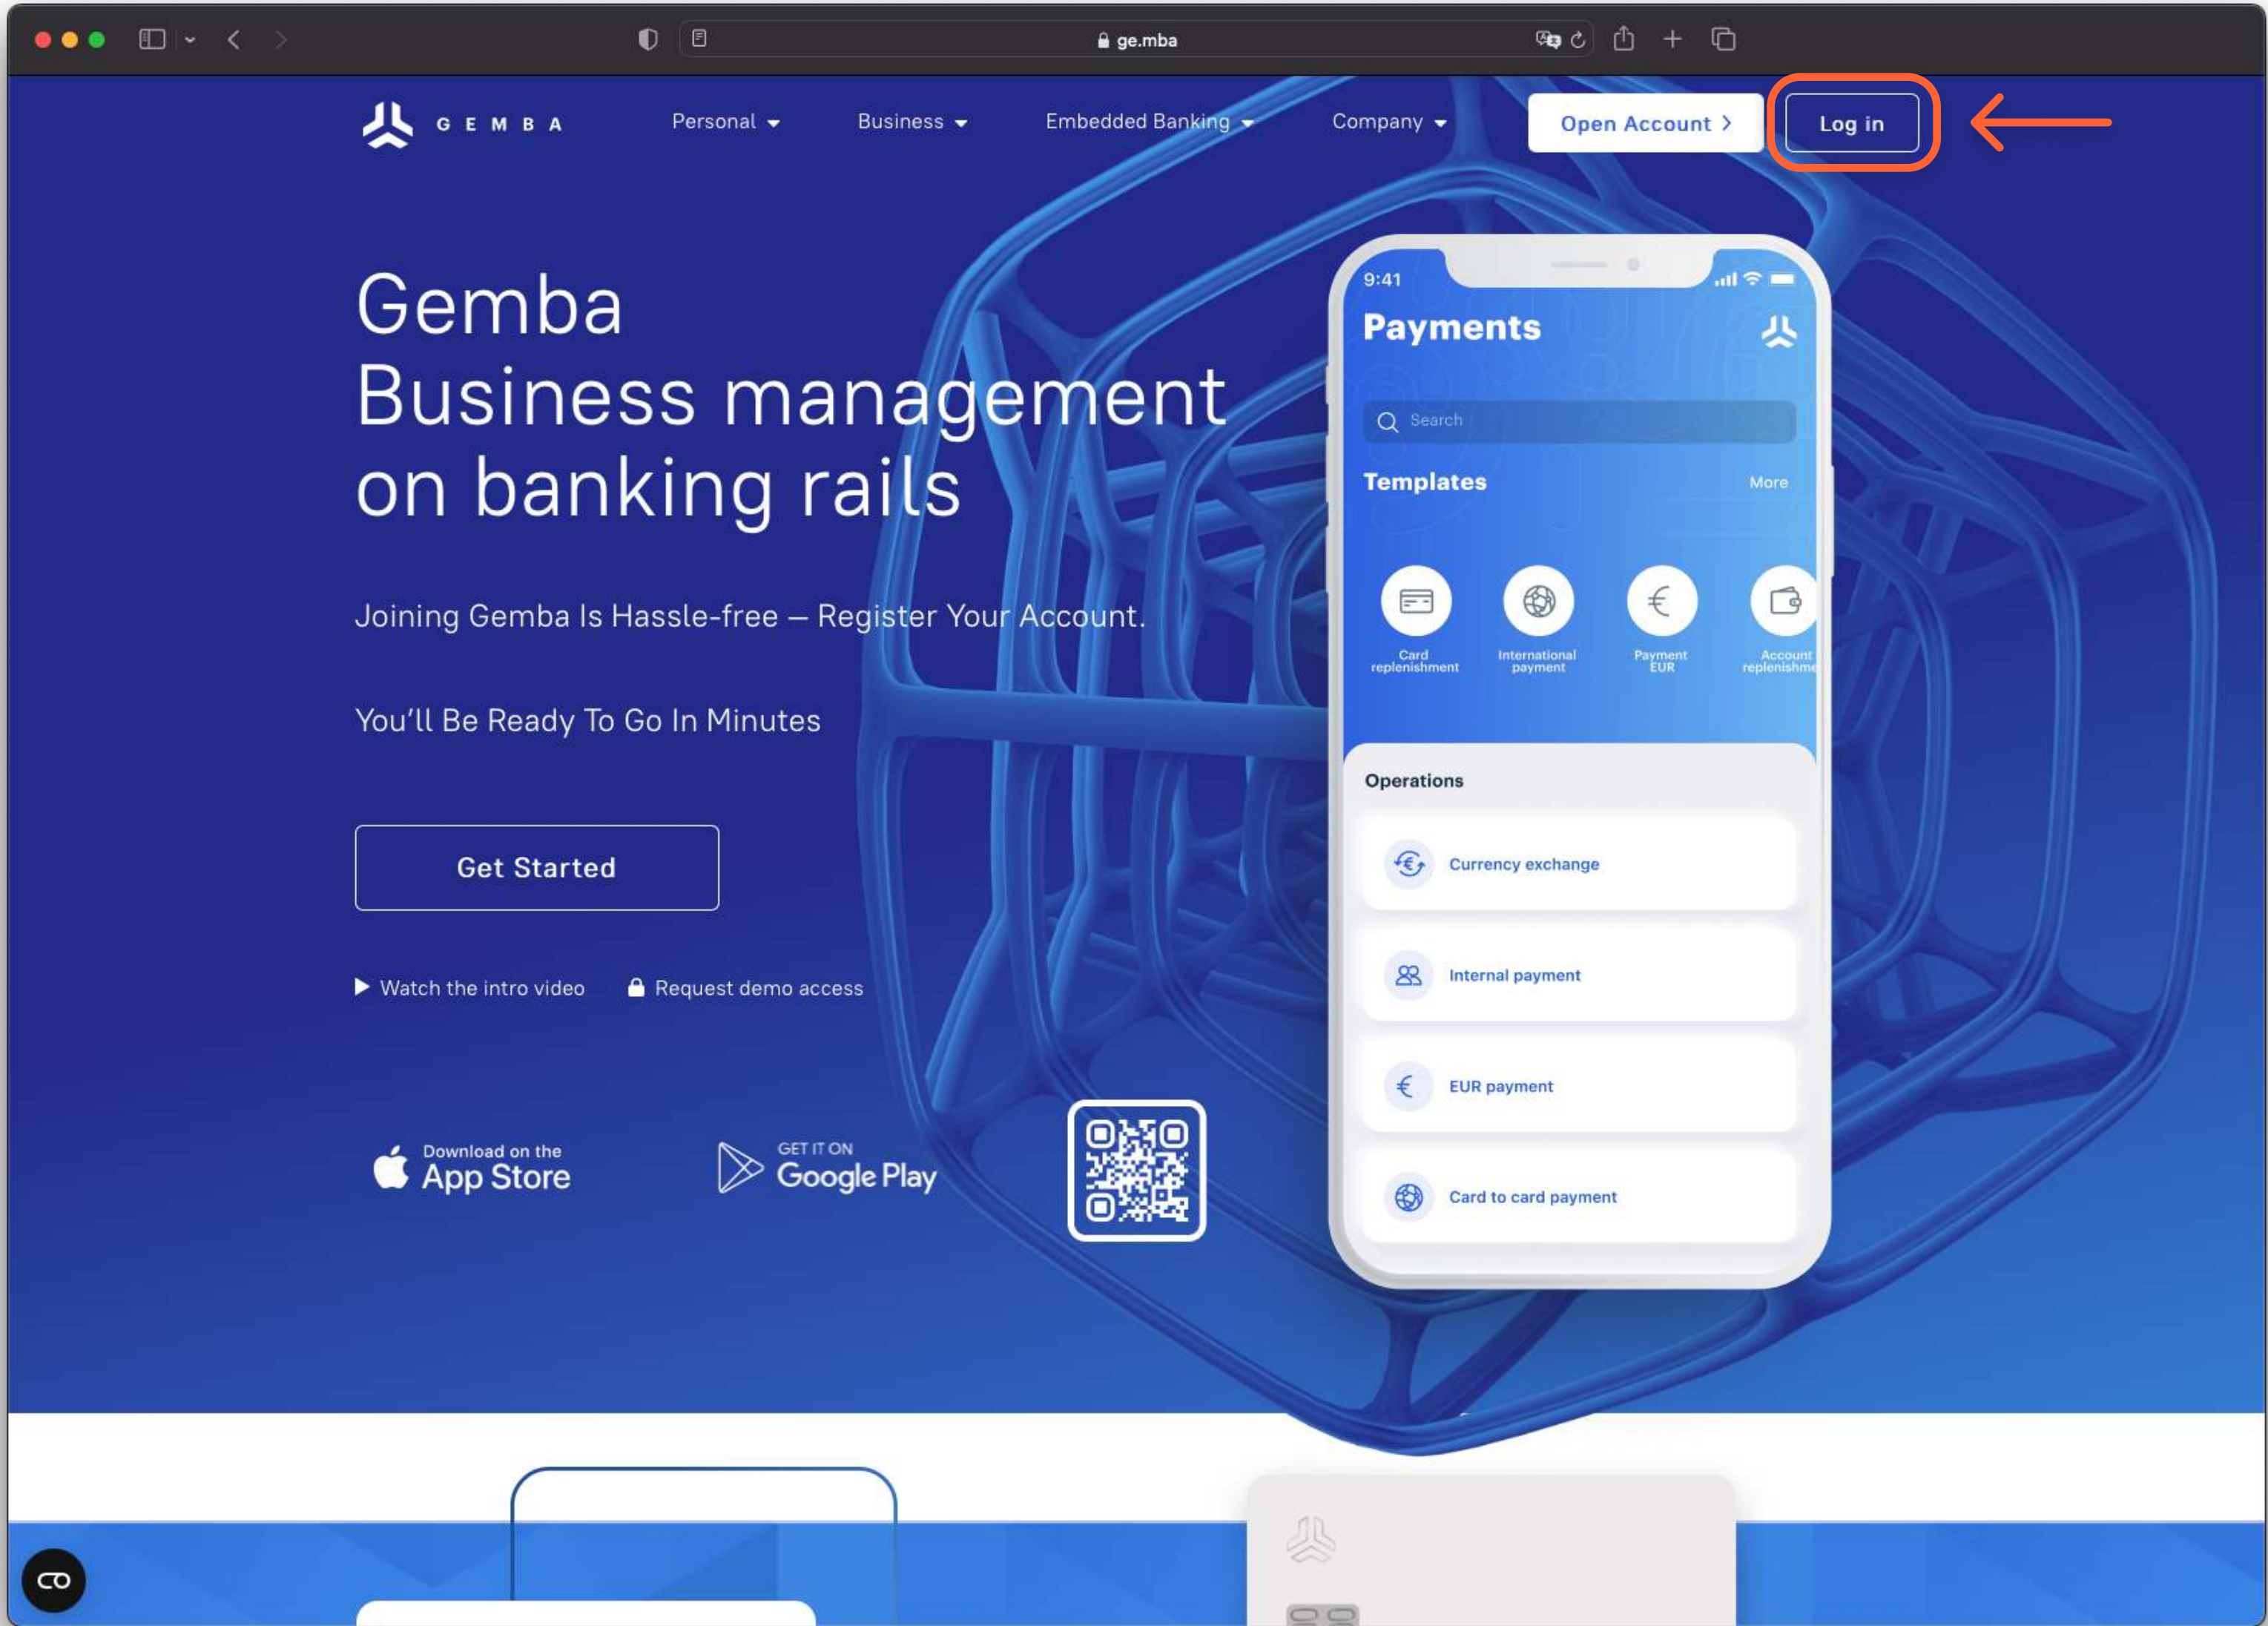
ge.mba

GEMBA

Personal

Business

Embedded Banking

Company

Open Account

Log in

Gemba
Business management on banking rails

Joining Gemba Is Hassle-free – Register Your Account.

You'll Be Ready To Go In Minutes

Get Started

Watch the intro video

Request demo access

Download on the App Store

GET IT ON Google Play

9:41

Payments

Search

Templates

More

Card replenishment

International payment

Payment EUR

Account replenishme

Operations

Currency exchange

Internal payment

EUR payment

Card to card payment